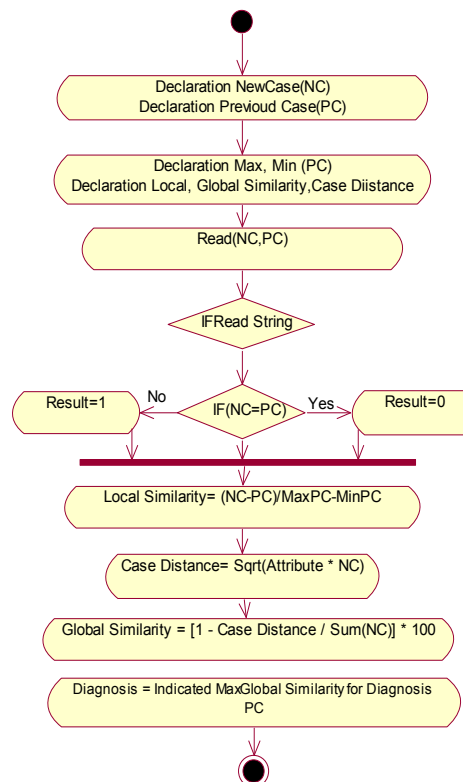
Declaration NewCase(NC)
Declaration Previoud Case(PC)

Declaration Max, Min (PC)
Declaration Local, Global Similarity,Case Diistance

Read(NC,PC)

IFRead String

Result=1

No

IF(NC=PC)

Yes

Result=0

Local Similarity= (NC-PC)/MaxPC-MinPC

Case Distance= Sqrt(Attribute * NC)

Global Similarity = [1 - Case Distance / Sum(NC)] * 100

Diagnosis = Indicated MaxGlobal Similarity for Diagnosis PC